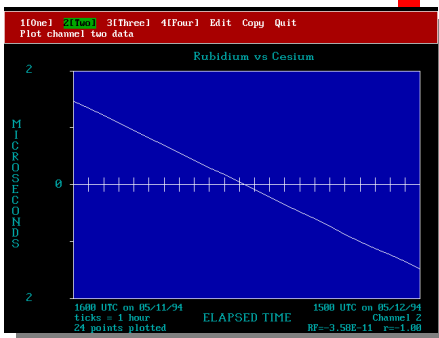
1[One] 2[Two] 3[Three] 4[Four] Edit Copy Quit
Plot channel two data

Rubidium vs Cesium

2

MICROSECONDS

0

2

1600 UTC on 05/11/94
ticks = 1 hour
24 points plotted

ELAPSED TIME

1500 UTC on 05/12/94
Channel 2
RF=-3.58E-11 r=-1.00